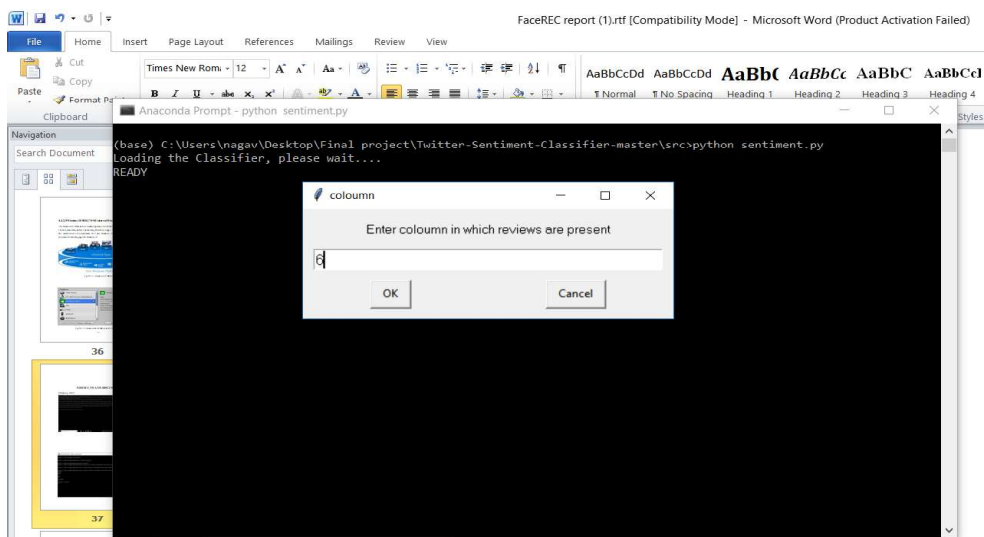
FaceREC report (1).rtf [Compatibility Mode] - Microsoft Word (Product Activation Failed)

File Home Insert Page Layout References Mailings Review View

Cut
Copy
Paste
Format Pa
Clipboard

Times New Roma 12

AaBbCcDd AaBbCcDd AaBb( AaBbCc AaBbC AaBbCcI
¶ Normal ¶ No Spacing Heading 1 Heading 2 Heading 3 Heading 4
Styles

Navigation
Search Document

36

37

Anaconda Prompt - python sentiment.py

(base) C:\Users\nagav\Desktop\Final project\Twitter-Sentiment-Classifier-master\src>python sentiment.py
Loading the Classifier, please wait....
READY

coloumn

Enter coloumn in which reviews are present

6

OK Cancel